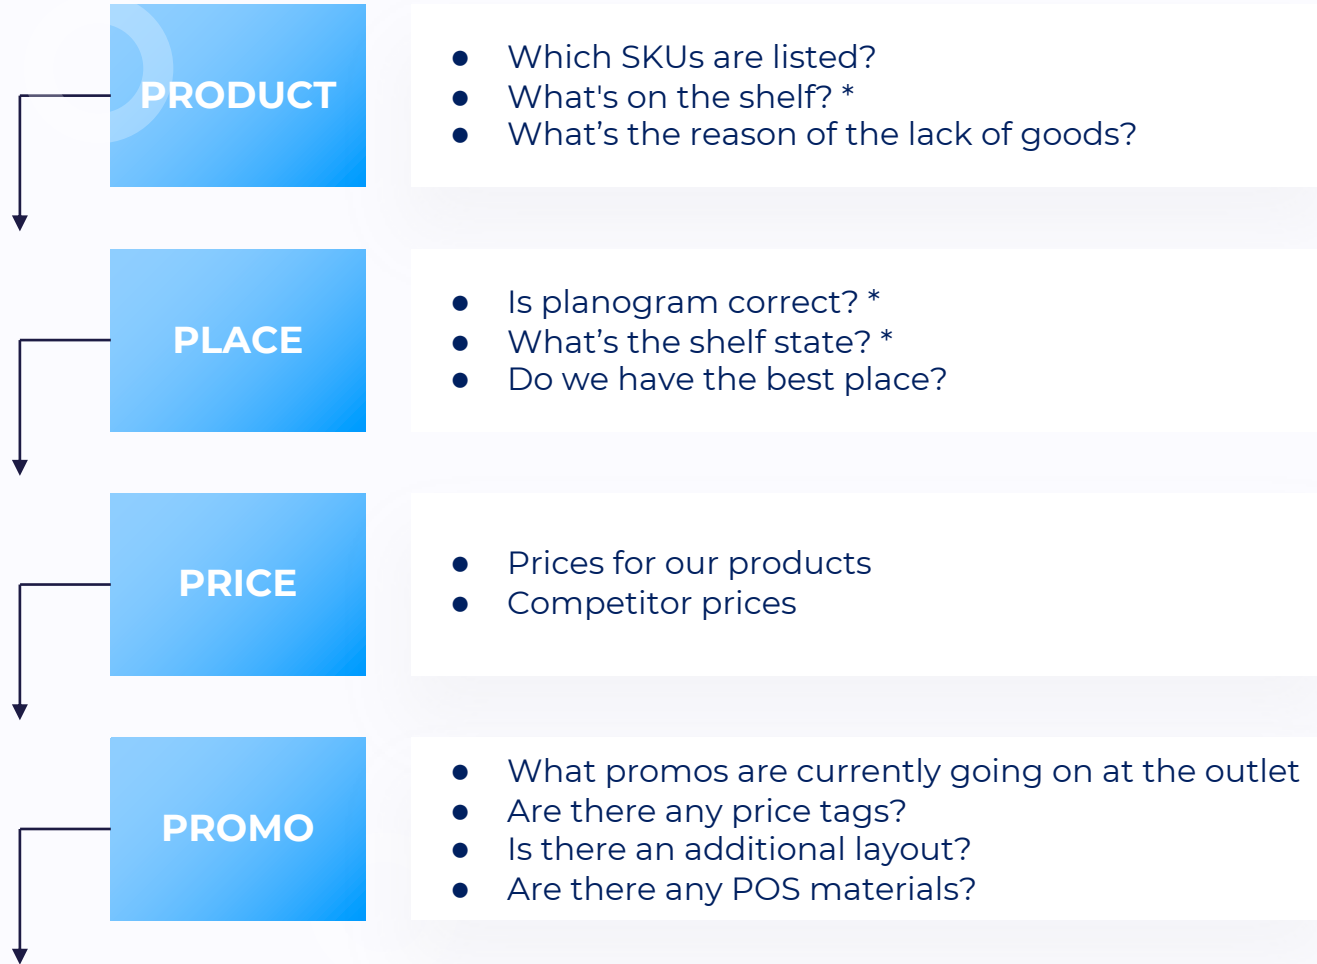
PRODUCT

- Which SKUs are listed?
- What's on the shelf? *
- What’s the reason of the lack of goods?

PLACE

- Is planogram correct? *
- What’s the shelf state? *
- Do we have the best place?

PRICE

- Prices for our products
- Competitor prices

PROMO

- What promos are currently going on at the outlet
- Are there any price tags?
- Is there an additional layout?
- Are there any POS materials?